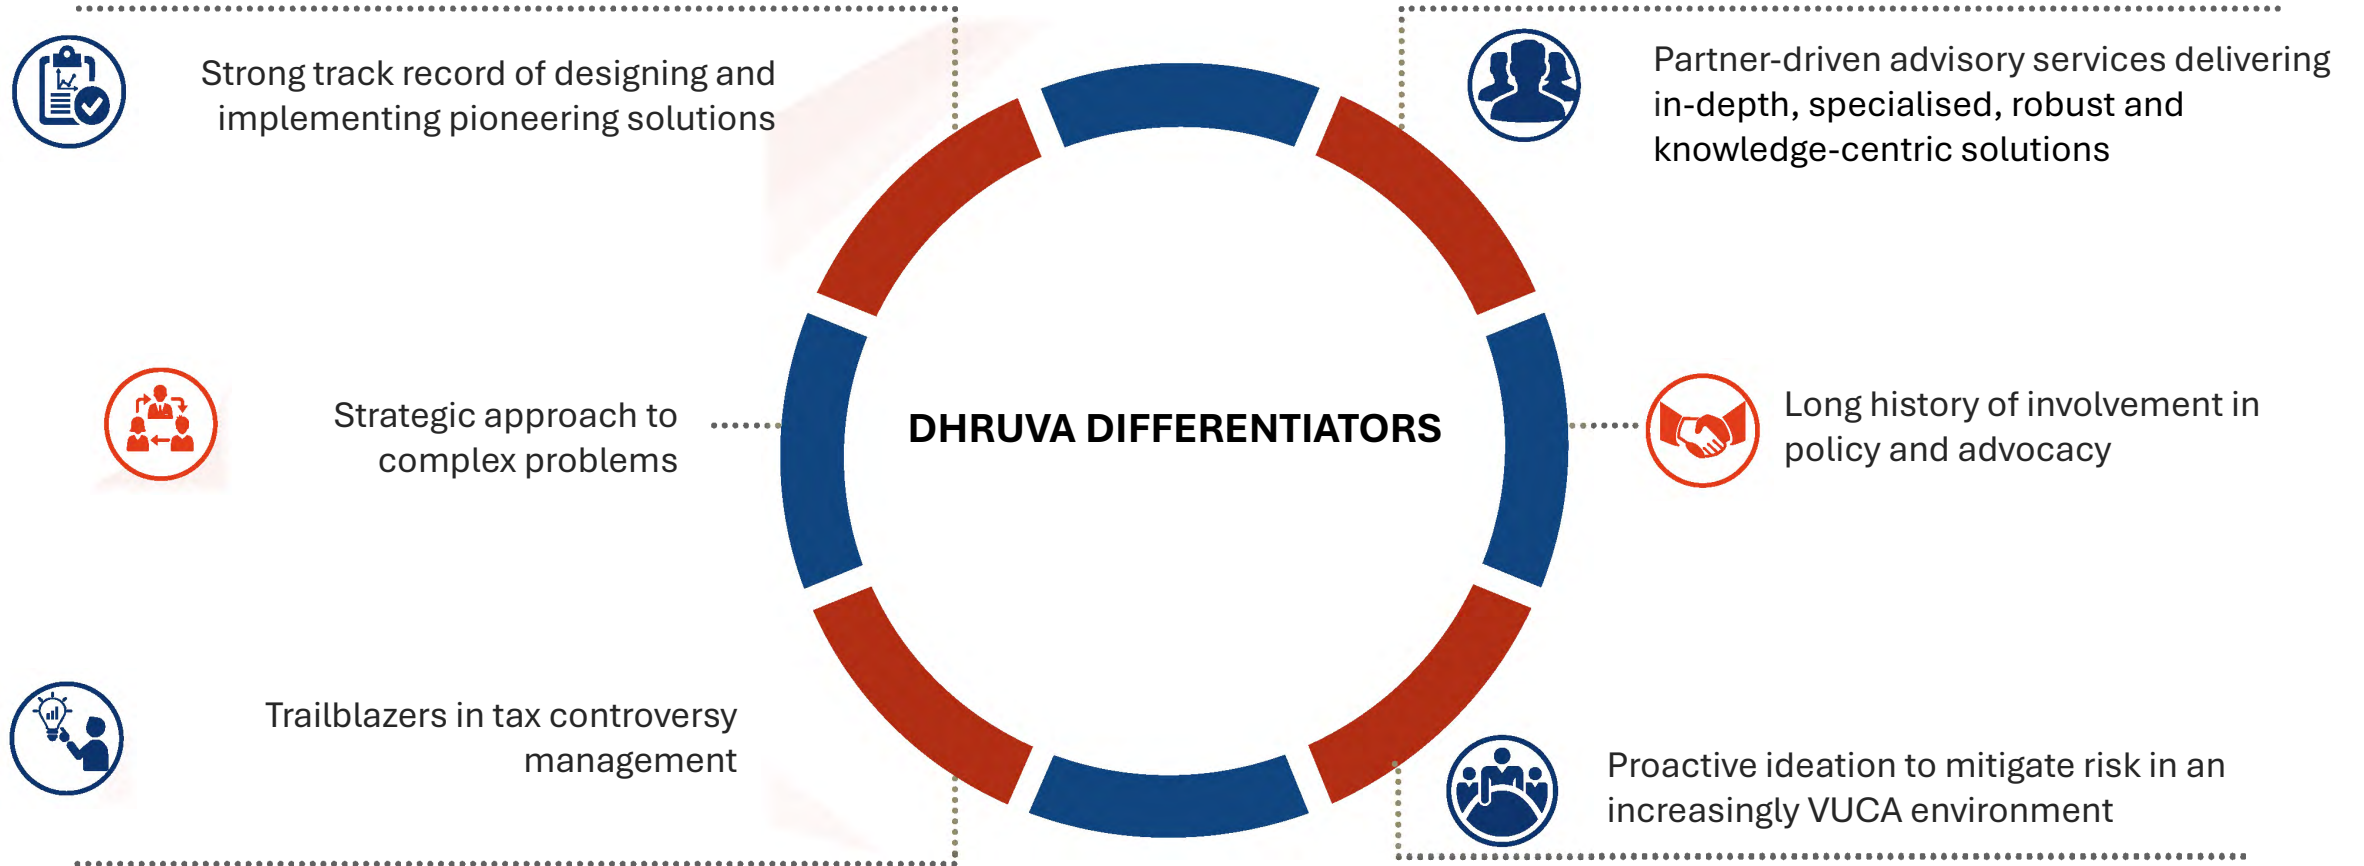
Strong track record of designing and implementing pioneering solutions

Partner-driven advisory services delivering in-depth, specialised, robust and knowledge-centric solutions

Strategic approach to complex problems

DHRUVA DIFFERENTIATORS

Long history of involvement in policy and advocacy

Trailblazers in tax controversy management

Proactive ideation to mitigate risk in an increasingly VUCA environment